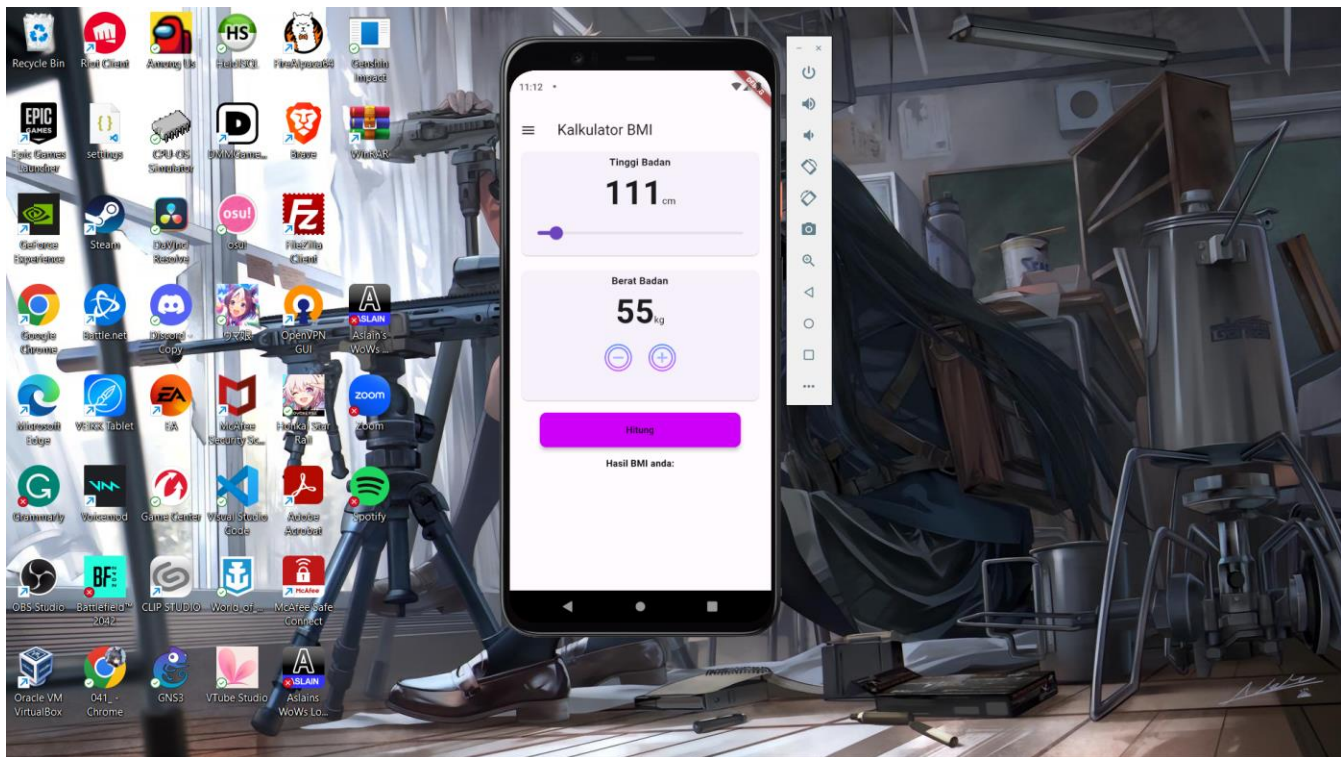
Recycle Bin
Riot Client
Among Us
HeidiSQL
FireAlpaca64
Genshin Impact
EPIC GAMES
Epic Games Launcher
settings
CPU-OS Simulator
DMMGame...
Brave
WinRAR
GeForce Experience
Steam
DaVinci Resolve
osu!
osu!
FileZilla Client
Google Chrome
Battle.net
Discord - Copy
ウマ娘
OpenVPN GUI
ASLAIN
Aslain's WoWs ...
Microsoft Edge
VORX Tablet
EA
McAfee Security Sc...
Honkai Star Rail
zoom
Zoom
Grammarly
Voicemod
Game Center
Visual Studio Code
Adobe Acrobat
Spotify
OBS Studio
BF
Battlefield™ 2042
CLIP STUDIO
World_of_...
McAfee
McAfee Safe Connect
Oracle VM VirtualBox
041_ - Chrome
GNS3
VTube Studio
ASLAIN
Aslains WoWs Lo...
11:12
DEBUG
Kalkulator BMI
Tinggi Badan
111 cm
Berat Badan
55 kg
Hitung
Hasil BMI anda: